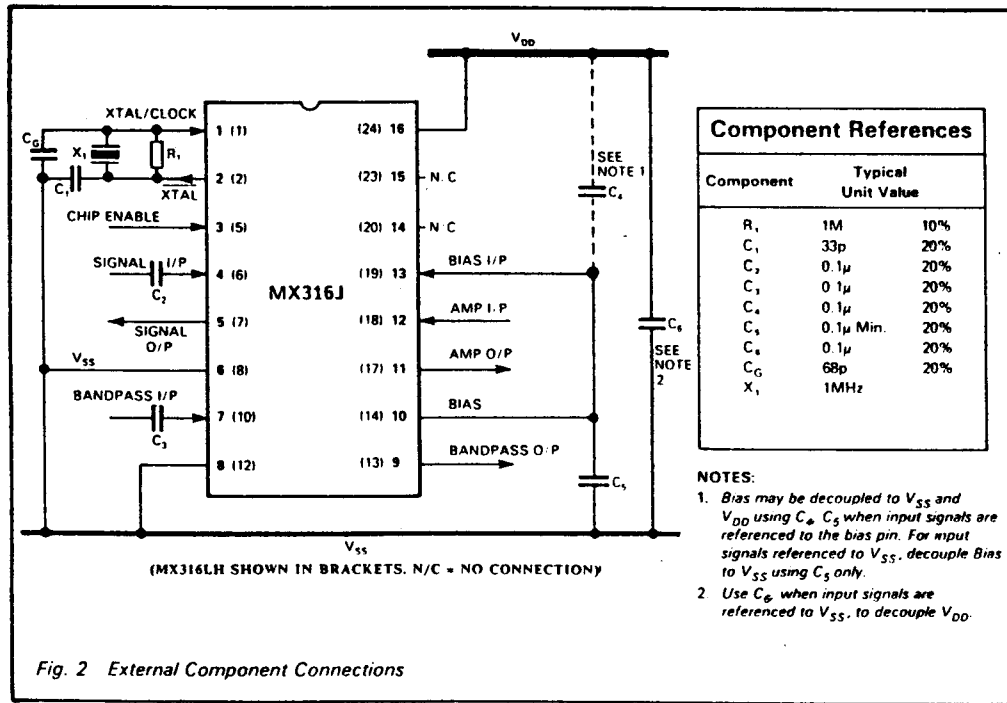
$V_{DD}$

XTAL/CLOCK

$C_G$

$X_1$

$R_1$

$C_1$

$\overline{XTAL}$

CHIP ENABLE

SIGNAL I/P

$C_2$

SIGNAL O/P

$V_{SS}$

BANDPASS I/P

$C_3$

1 (1)
2 (2)
3 (5)
4 (6)
5 (7)
6 (8)
7 (10)
8 (12)

MX316J

(24) 16
(23) 15
(20) 14
(19) 13
(18) 12
(17) 11
(14) 10
(13) 9

N.C

N.C

BIAS I/P

AMP I/P

AMP O/P

BIAS

BANDPASS O/P

SEE NOTE 1

$C_4$

$C_6$

SEE NOTE 2

$C_5$

$V_{SS}$

(MX316LH SHOWN IN BRACKETS. N/C = NO CONNECTION)

**Component References**

| Component | Typical Unit Value | |
|---|---|---|
| $R_1$ | 1M | 10% |
| $C_1$ | 33p | 20% |
| $C_2$ | 0.1μ | 20% |
| $C_3$ | 0.1μ | 20% |
| $C_4$ | 0.1μ | 20% |
| $C_5$ | 0.1μ Min. | 20% |
| $C_6$ | 0.1μ | 20% |
| $C_G$ | 68p | 20% |
| $X_1$ | 1MHz | |

NOTES:
1. Bias may be decoupled to $V_{SS}$ and $V_{DD}$ using $C_4$, $C_5$ when input signals are referenced to the bias pin. For input signals referenced to $V_{SS}$, decouple Bias to $V_{SS}$ using $C_5$ only.
2. Use $C_6$, when input signals are referenced to $V_{SS}$, to decouple $V_{DD}$.

Fig. 2 External Component Connections